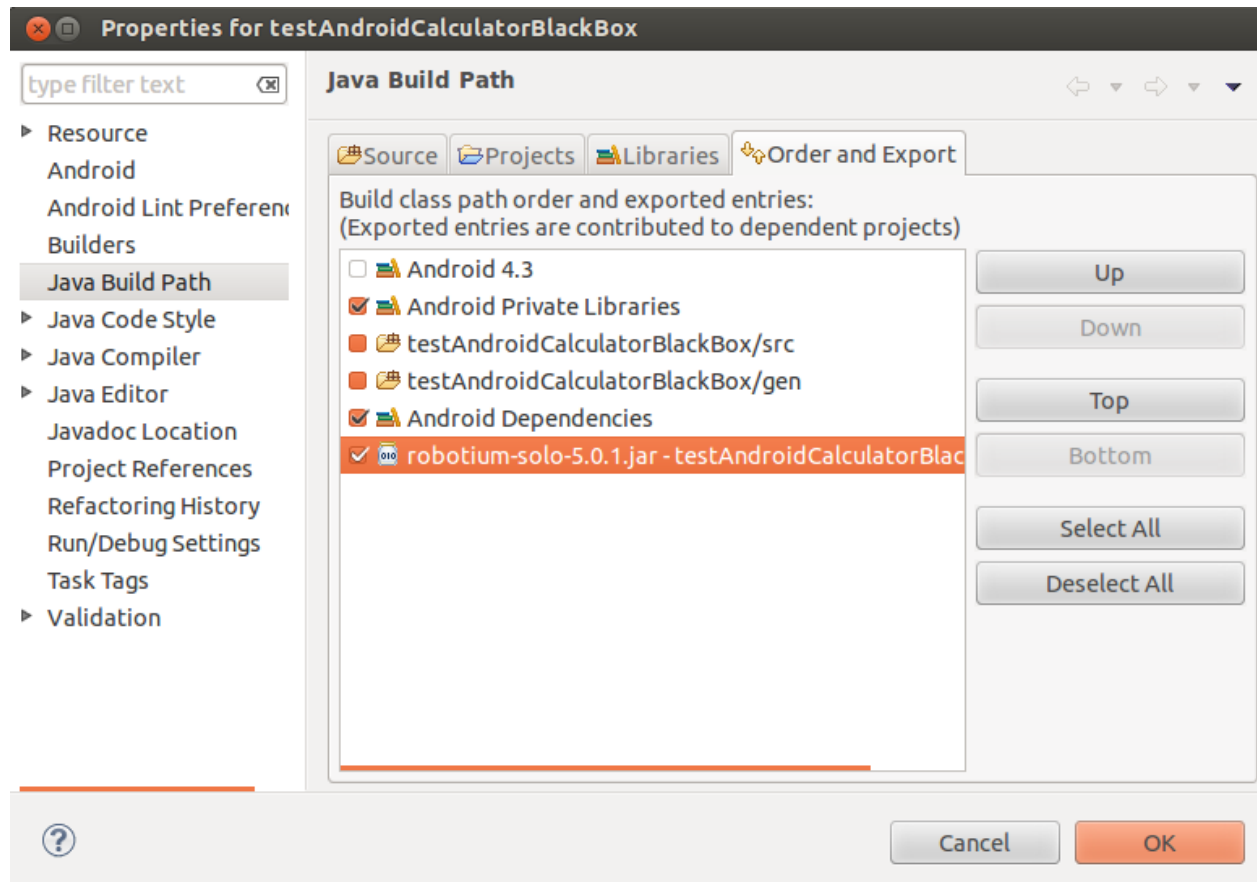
Properties for testAndroidCalculatorBlackBox

type filter text

Resource
Android
Android Lint Preferenc
Builders
Java Build Path
Java Code Style
Java Compiler
Java Editor
Javadoc Location
Project References
Refactoring History
Run/Debug Settings
Task Tags
Validation

Java Build Path

Source
Projects
Libraries
Order and Export

Build class path order and exported entries:
(Exported entries are contributed to dependent projects)

Android 4.3
Android Private Libraries
testAndroidCalculatorBlackBox/src
testAndroidCalculatorBlackBox/gen
Android Dependencies
robotium-solo-5.0.1.jar - testAndroidCalculatorBlac

Up
Down
Top
Bottom
Select All
Deselect All

Cancel
OK